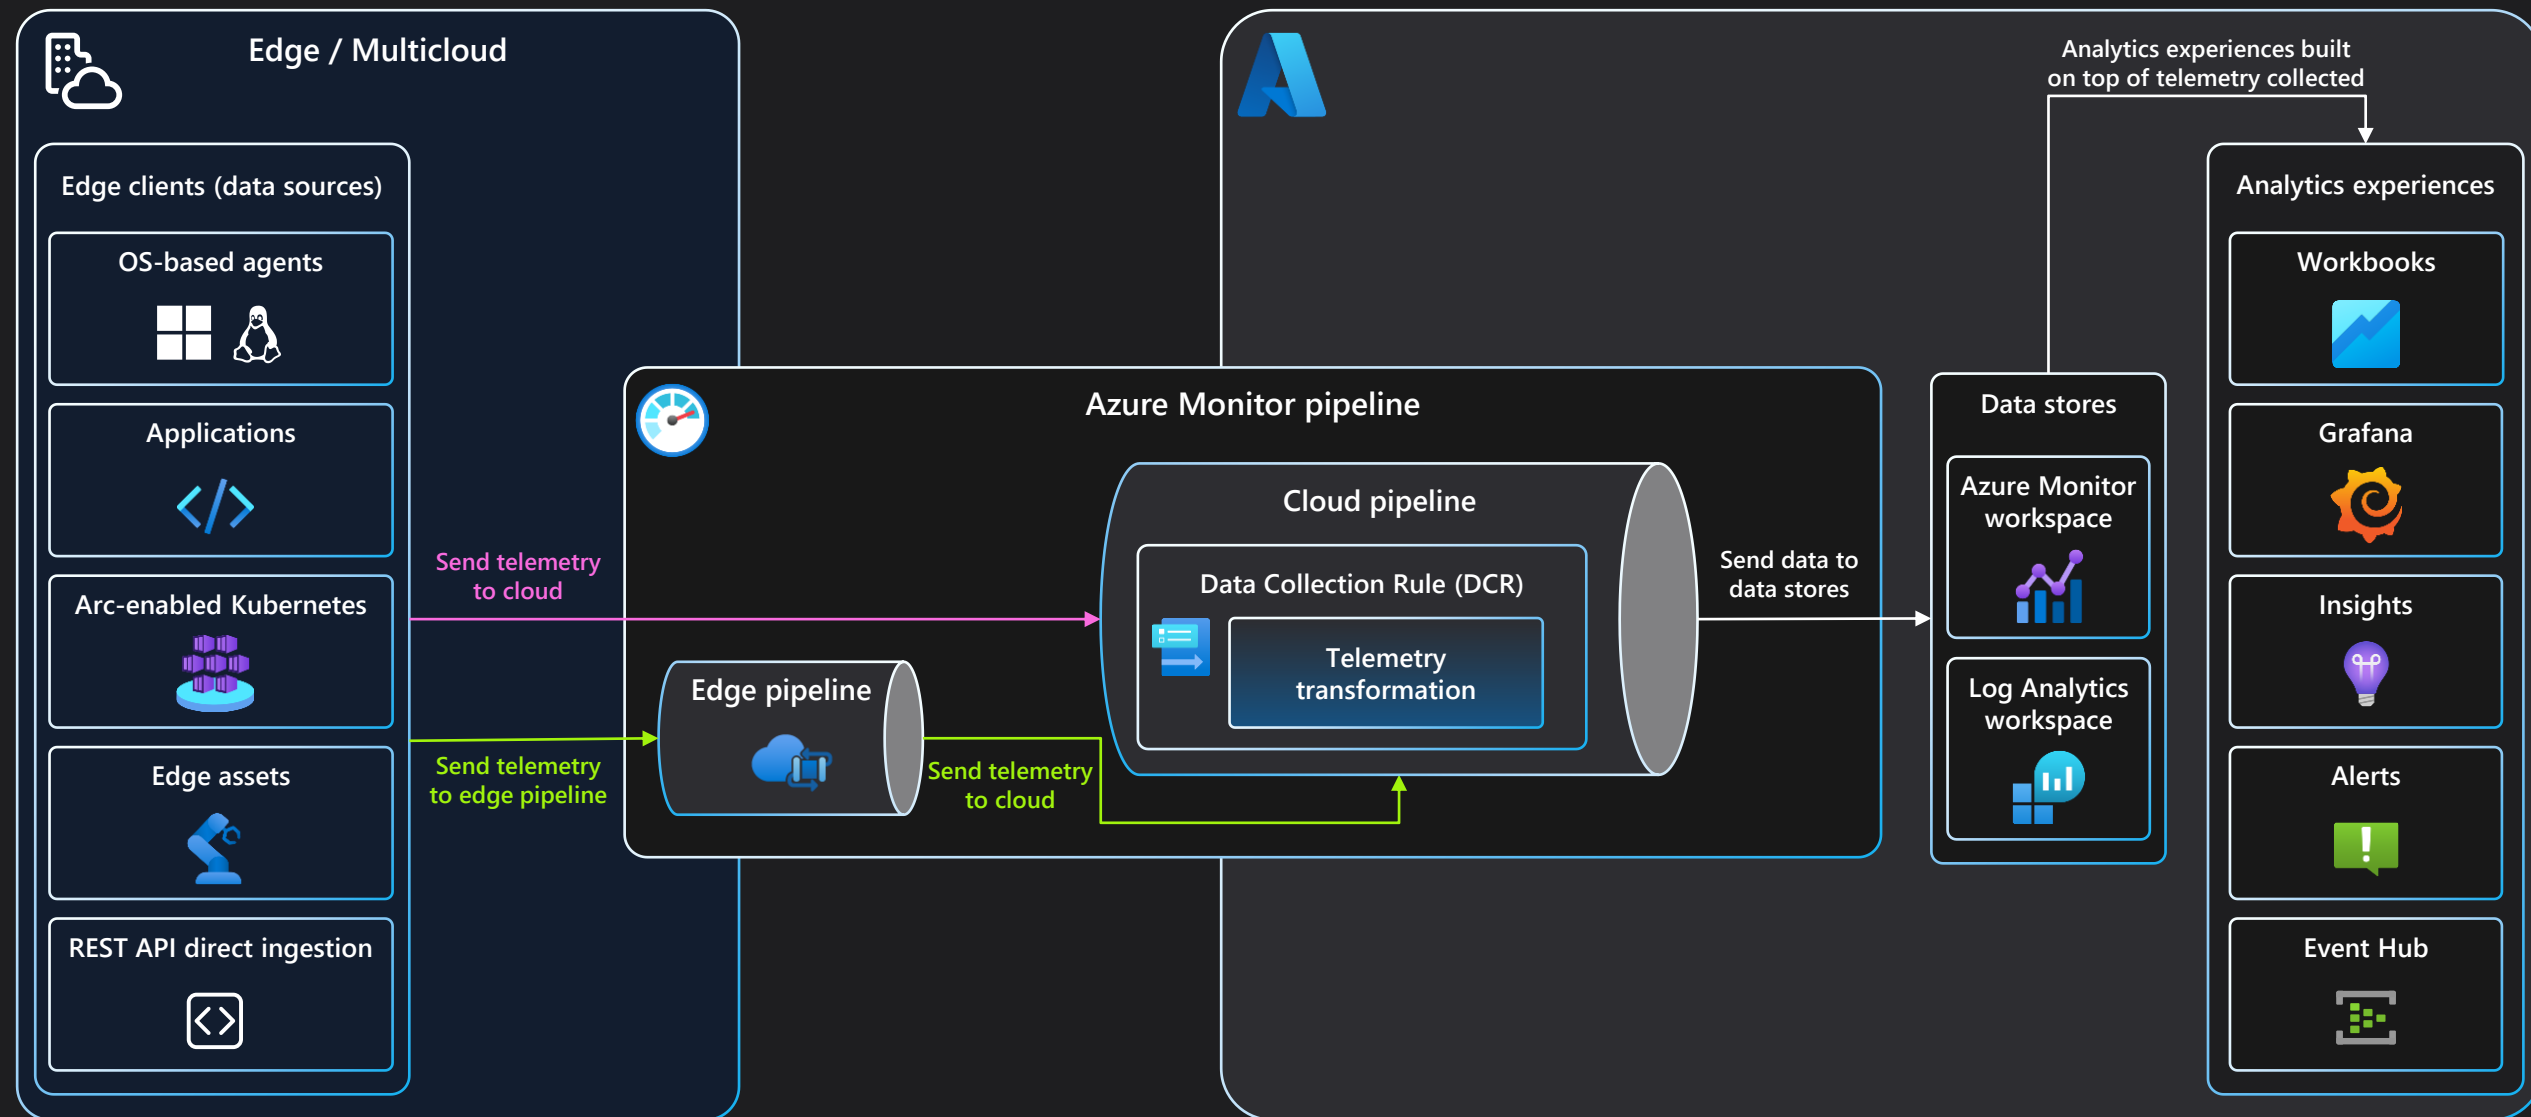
Edge / Multicloud

Edge clients (data sources)

OS-based agents

Applications

Arc-enabled Kubernetes

Edge assets

REST API direct ingestion

Send telemetry to cloud

Send telemetry to edge pipeline

Azure Monitor pipeline

Edge pipeline

Send telemetry to cloud

Cloud pipeline

Data Collection Rule (DCR)

Telemetry transformation

Send data to data stores

Data stores

Azure Monitor workspace

Log Analytics workspace

Analytics experiences built on top of telemetry collected

Analytics experiences

Workbooks

Grafana

Insights

Alerts

Event Hub